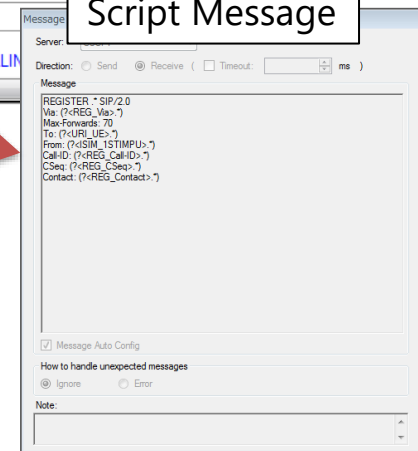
Message

Script Message

LIN

Server:

Direction: Send Receive ( Timeout: ms )

Message

REGISTER .* SIP/2.0
Via: (?<REG_Via>.*)
Max-Forwards: 70
To: (?<URI_UE>.*)
From: (?<ISIM_1STIMPU>.*)
Call-ID: (?<REG_Call-ID>.*)
CSeq: (?<REG_CSeq>.*)
Contact: (?<REG_Contact>.*)

Message Auto Config

How to handle unexpected messages

Ignore Error

Note: